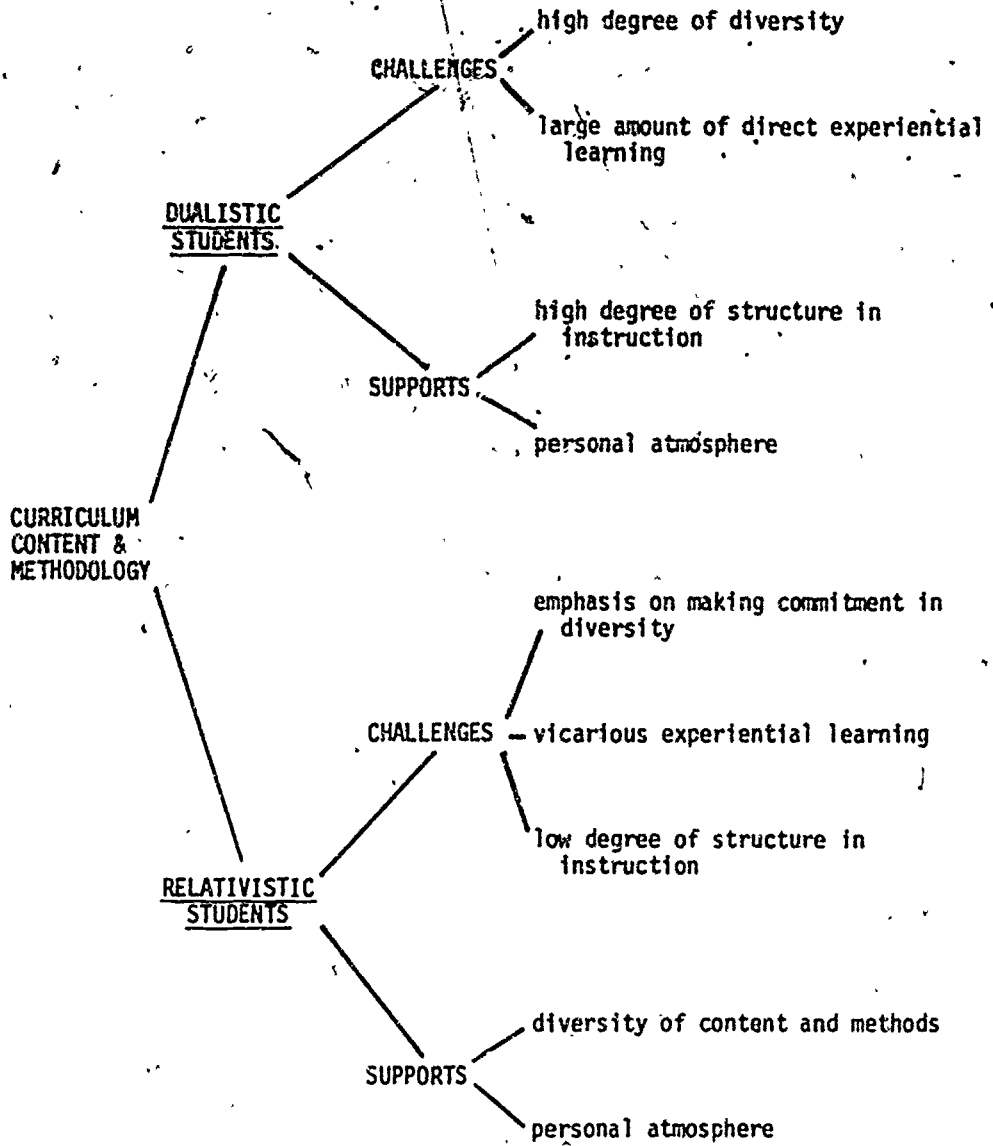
CURRICULUM CONTENT & METHODOLOGY

DUALISTIC STUDENTS

CHALLENGES

high degree of diversity

large amount of direct experiential learning

SUPPORTS

high degree of structure in instruction

personal atmosphere

RELATIVISTIC STUDENTS

CHALLENGES

emphasis on making commitment in diversity

vicarious experiential learning

low degree of structure in instruction

SUPPORTS

diversity of content and methods

personal atmosphere